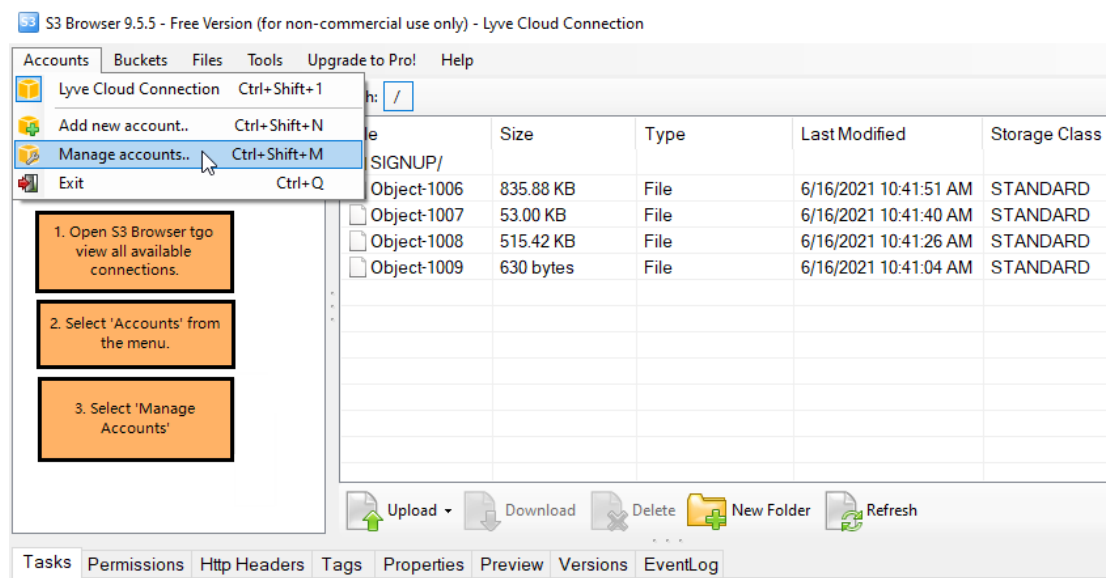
S3 Browser 9.5.5 - Free Version (for non-commercial use only) - Lyve Cloud Connection

Accounts Buckets Files Tools Upgrade to Pro! Help

Lyve Cloud Connection Ctrl+Shift+1
Add new account.. Ctrl+Shift+N
Manage accounts.. Ctrl+Shift+M
Exit Ctrl+Q

h: /

| le | Size | Type | Last Modified | Storage Class |
|---|---|---|---|---|
| SIGNUP/ | | | | |
| Object-1006 | 835.88 KB | File | 6/16/2021 10:41:51 AM | STANDARD |
| Object-1007 | 53.00 KB | File | 6/16/2021 10:41:40 AM | STANDARD |
| Object-1008 | 515.42 KB | File | 6/16/2021 10:41:26 AM | STANDARD |
| Object-1009 | 630 bytes | File | 6/16/2021 10:41:04 AM | STANDARD |

1. Open S3 Browser tgo view all available connections.

2. Select 'Accounts' from the menu.

3. Select 'Manage Accounts'

Upload Download Delete New Folder Refresh

Tasks Permissions Http Headers Tags Properties Preview Versions EventLog